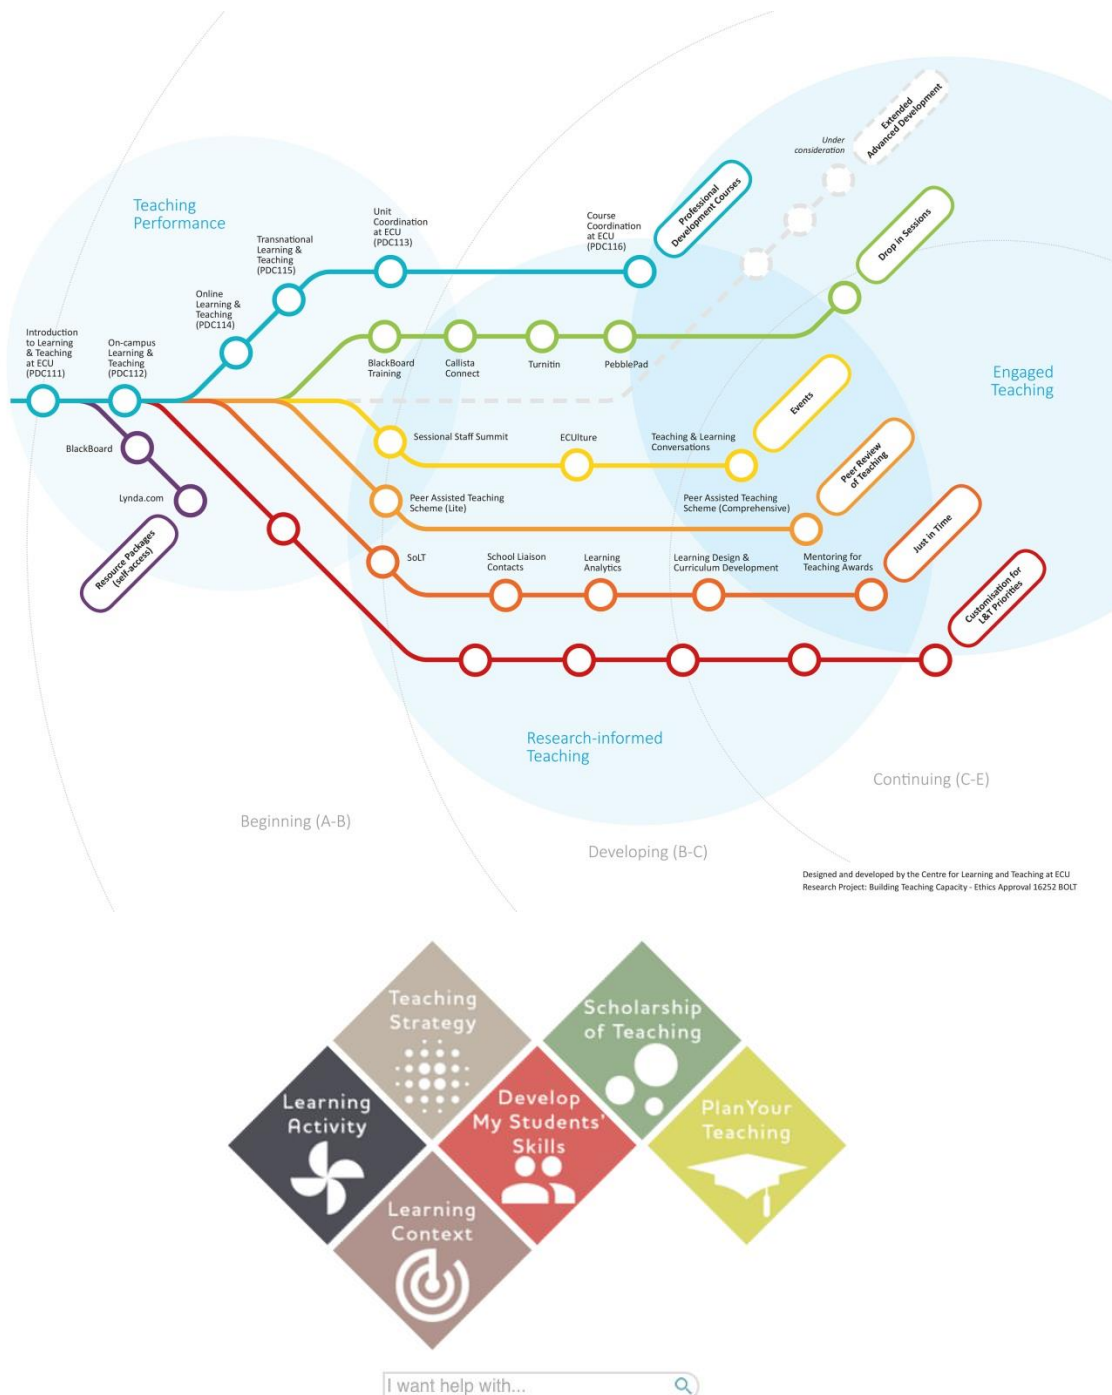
Teaching Performance

Introduction to Learning & Teaching at ECU (PDC111)

On-campus Learning & Teaching (PDC112)

Online Learning & Teaching (PDC114)

Transnational Learning & Teaching (PDC115)

Unit Coordination at ECU (PDC113)

Course Coordination at ECU (PDC116)

Professional Development Courses

Under consideration

Extended Advanced Development

Drop in Sessions

BlackBoard Training

Callista Connect

Turnitin

PebblePad

Engaged Teaching

BlackBoard

Lynda.com

Resource Packages (self-access)

Sessional Staff Summit

ECUlture

Teaching & Learning Conversations

Events

Peer Assisted Teaching Scheme (Lite)

Peer Assisted Teaching Scheme (Comprehensive)

Peer Review of Teaching

SoLT

School Liaison Contacts

Learning Analytics

Learning Design & Curriculum Development

Mentoring for Teaching Awards

Just in Time

Customisation for L&T Priorities

Research-informed Teaching

Continuing (C-E)

Beginning (A-B)

Developing (B-C)

Designed and developed by the Centre for Learning and Teaching at ECU
Research Project: Building Teaching Capacity - Ethics Approval 16252 BOLT

Teaching Strategy

Scholarship of Teaching

Learning Activity

Develop My Students' Skills

Plan Your Teaching

Learning Context

I want help with...